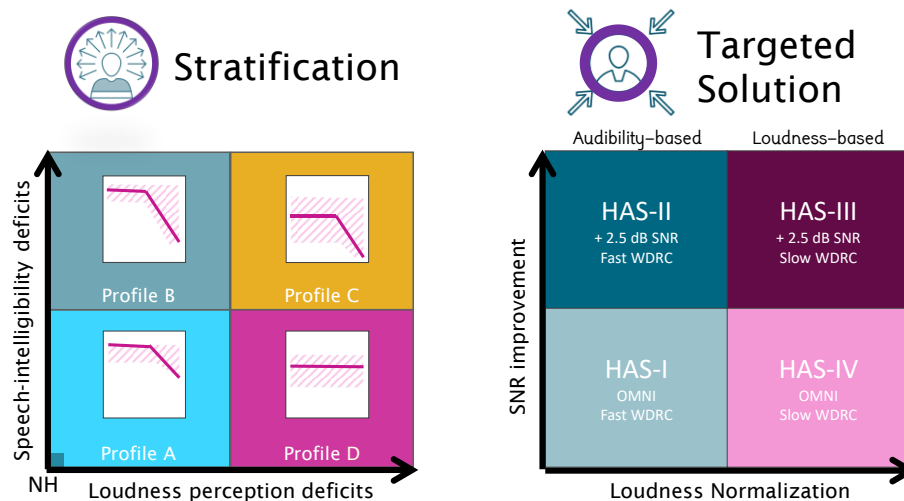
Stratification

Targeted Solution

Speech-intelligibility deficits

Profile B

Profile C

Profile A

Profile D

NH

Loudness perception deficits

Audibility-based

Loudness-based

SNR improvement

HAS-II
+ 2.5 dB SNR
Fast WDRC

HAS-III
+ 2.5 dB SNR
Slow WDRC

HAS-I
OMNI
Fast WDRC

HAS-IV
OMNI
Slow WDRC

Loudness Normalization